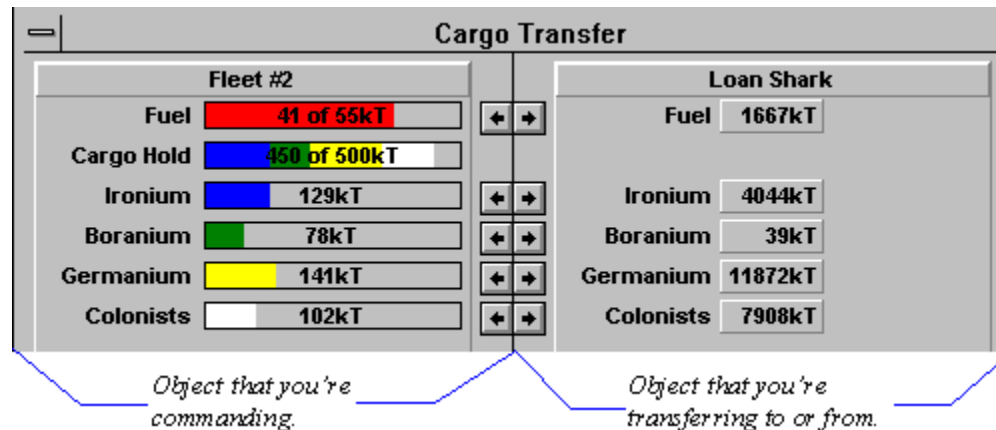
Cargo Transfer

Fleet #2

Fuel 41 of 55kT

Cargo Hold 450 of 500kT

Ironium 129kT

Boranium 78kT

Germanium 141kT

Colonists 102kT

Loan Shark

Fuel 1667kT

Ironium 4044kT

Boranium 39kT

Germanium 11872kT

Colonists 7908kT

Object that you're commanding.

Object that you're transferring to or from.